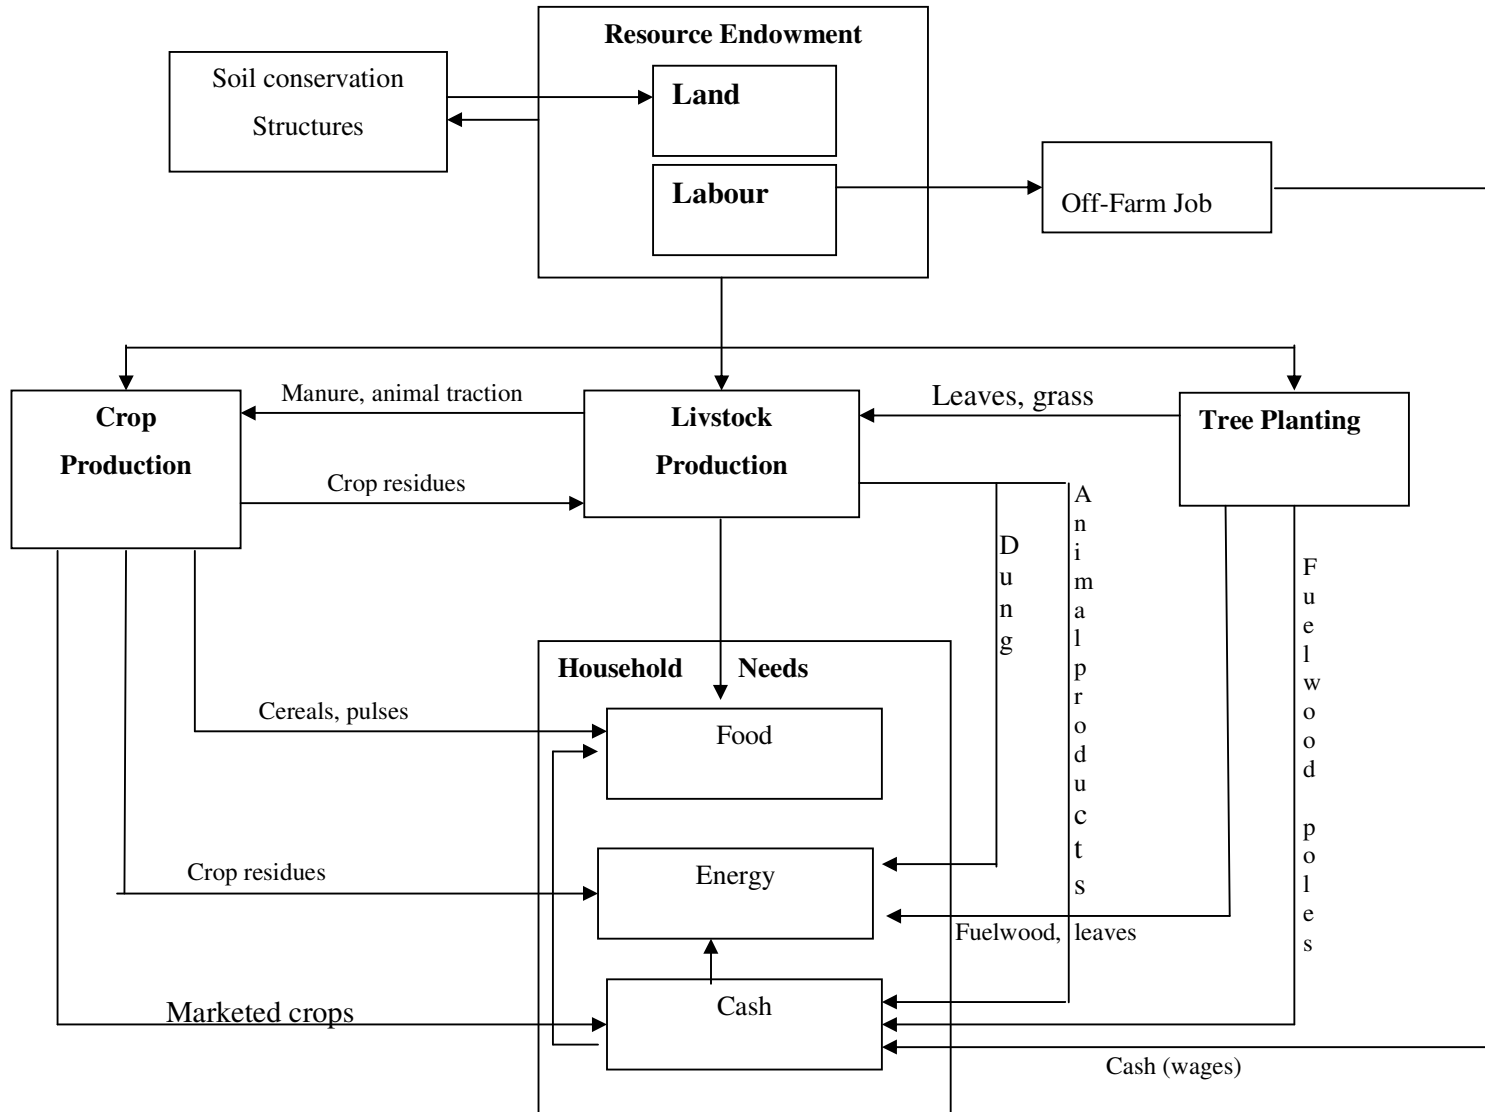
Resource Endowment

Soil conservation Structures

Land

Labour

Off-Farm Job

Crop Production

Manure, animal traction

Livstock Production

Leaves, grass

Tree Planting

Crop residues

Dung

Animal products

Fuelwood poles

Household Needs

Cereals, pulses

Food

Crop residues

Energy

Fuelwood, leaves

Marketed crops

Cash

Cash (wages)